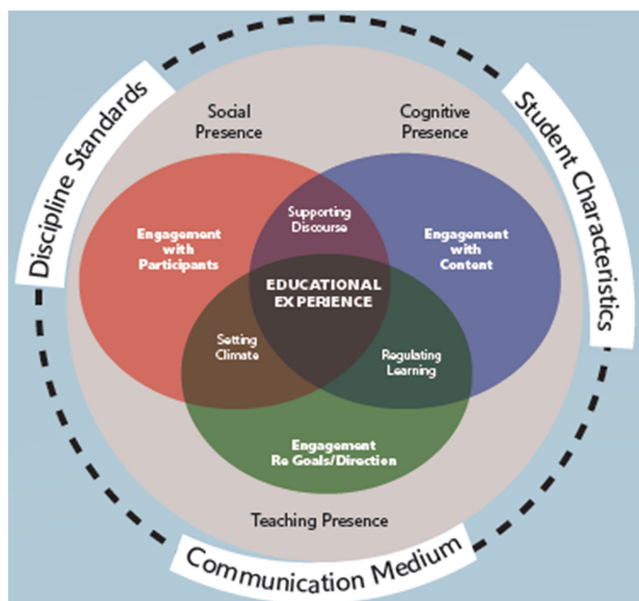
Discipline Standards

Student Characteristics

Social Presence

Cognitive Presence

Engagement with Participants

Supporting Discourse

Engagement with Content

EDUCATIONAL EXPERIENCE

Setting Climate

Regulating Learning

Engagement Re Goals/Direction

Teaching Presence

Communication Medium